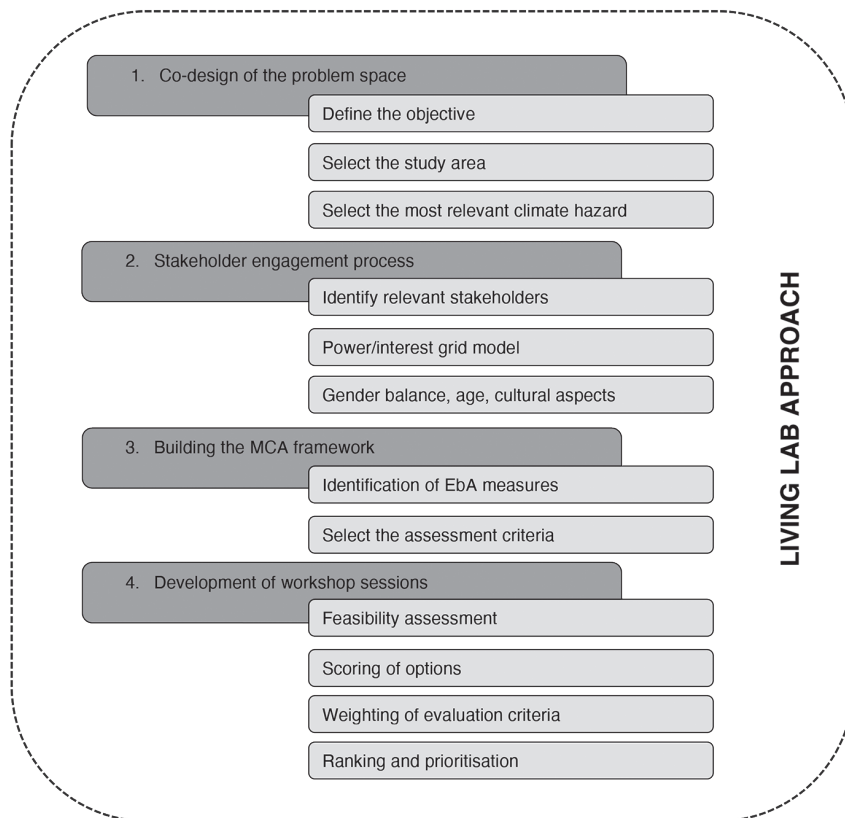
1. Co-design of the problem space

Define the objective

Select the study area

Select the most relevant climate hazard

2. Stakeholder engagement process

Identify relevant stakeholders

Power/interest grid model

Gender balance, age, cultural aspects

3. Building the MCA framework

Identification of EbA measures

Select the assessment criteria

4. Development of workshop sessions

Feasibility assessment

Scoring of options

Weighting of evaluation criteria

Ranking and prioritisation

LIVING LAB APPROACH